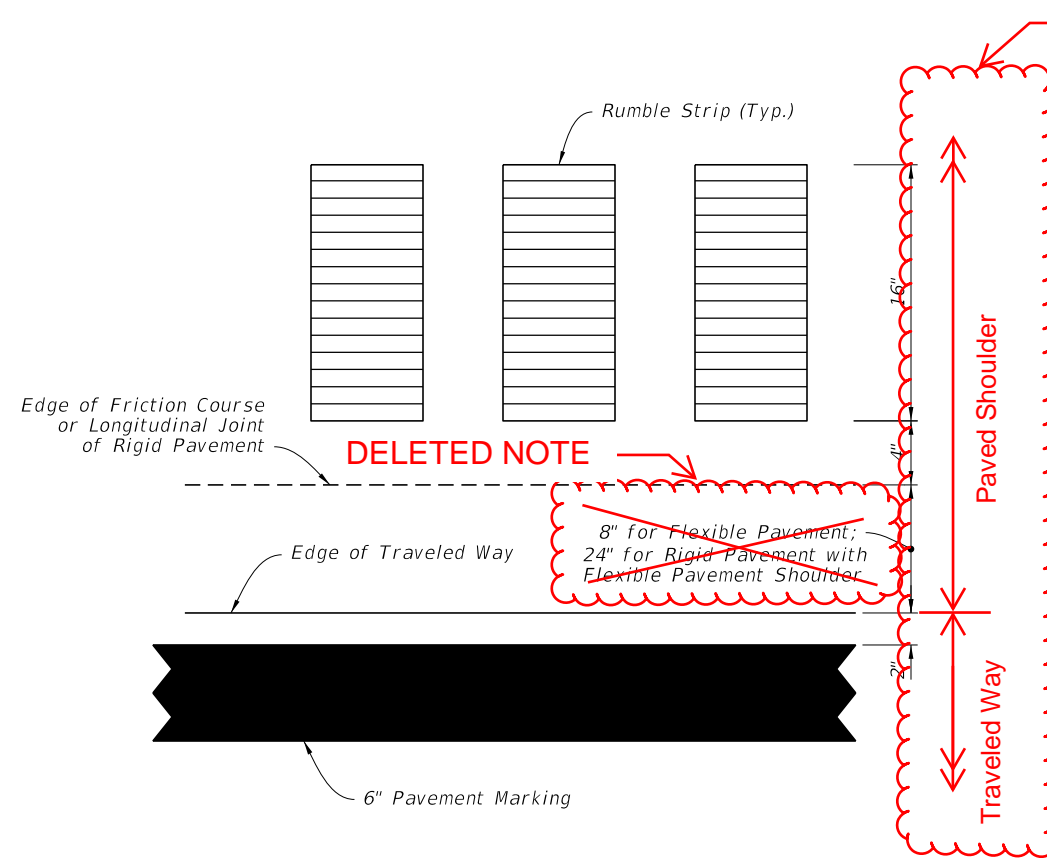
Rumble Strip (Typ.)

16"

4"

2"

Edge of Friction Course or Longitudinal Joint of Rigid Pavement

DELETED NOTE

8" for Flexible Pavement; 24" for Rigid Pavement with Flexible Pavement Shoulder

Edge of Traveled Way

6" Pavement Marking

Paved Shoulder

Traveled Way